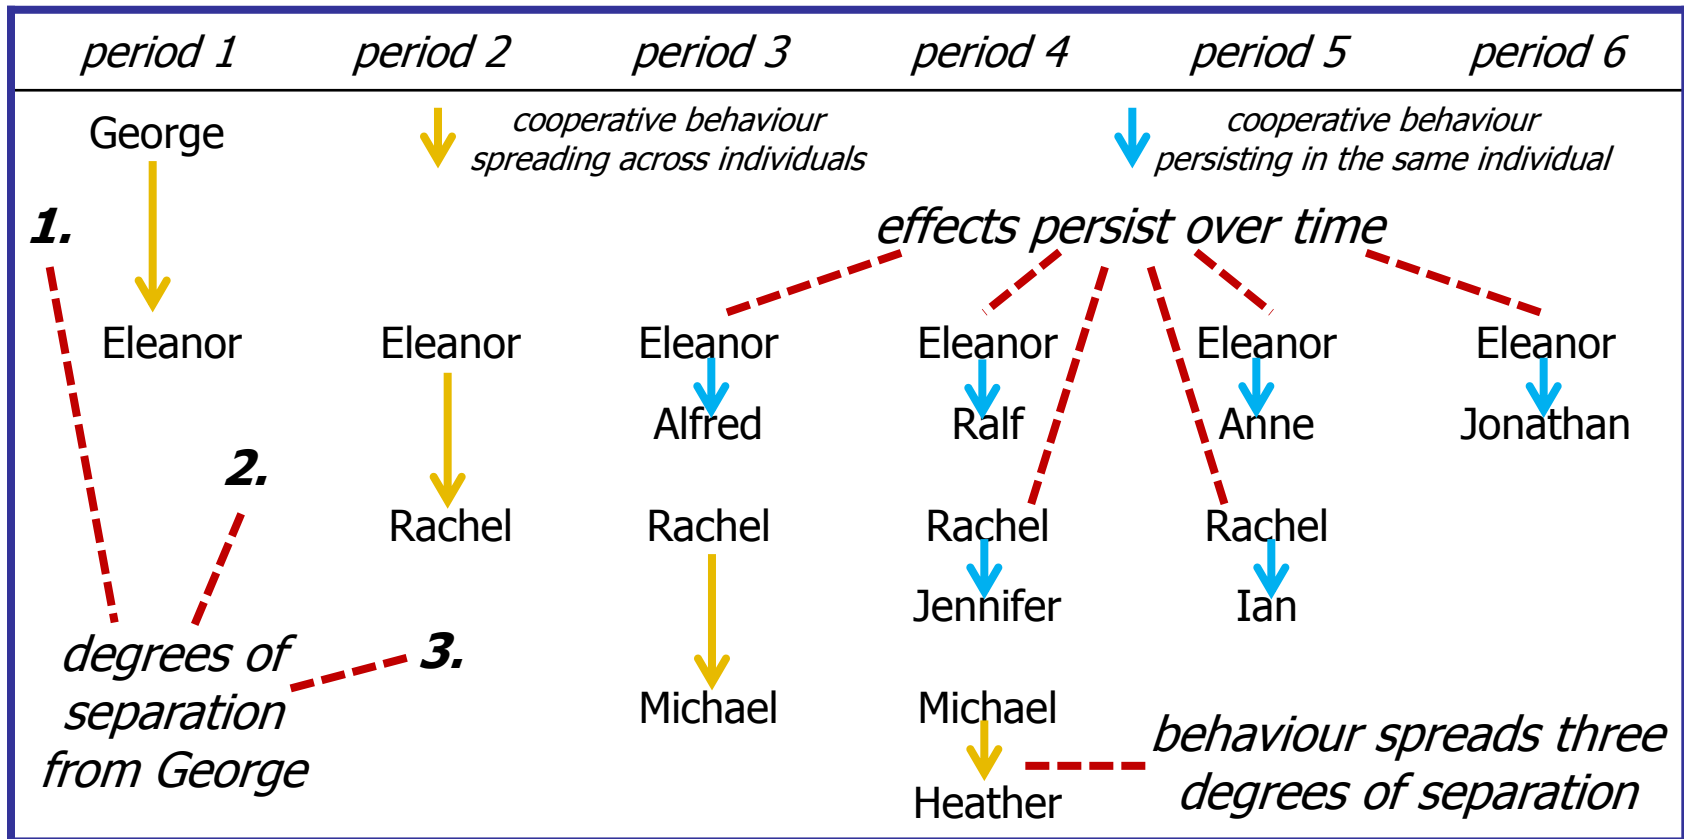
| period 1 | period 2 | period 3 | period 4 | period 5 | period 6 |
|---|---|---|---|---|---|

cooperative behaviour spreading across individuals

cooperative behaviour persisting in the same individual

George

1.

effects persist over time

Eleanor

Eleanor

Eleanor

Alfred

Eleanor

Ralf

Eleanor

Anne

Eleanor

Jonathan

2.

Rachel

Rachel

Rachel

Jennifer

Rachel

Ian

degrees of separation from George

3.

Michael

Michael

Heather

behaviour spreads three degrees of separation